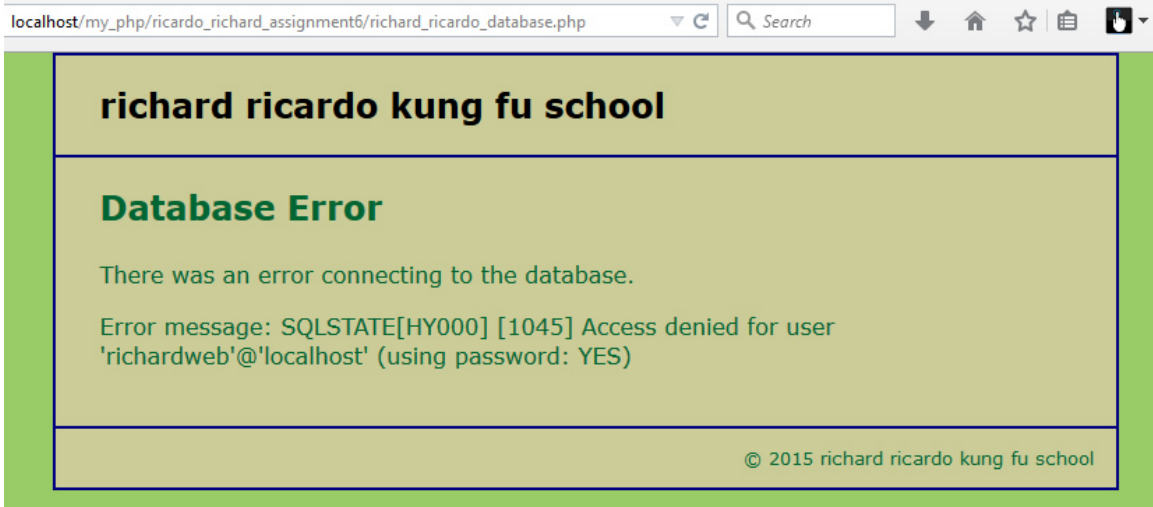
localhost/my_php/ricardo_richard_assignment6/richard_ricardo_database.php

Search

richard ricardo kung fu school

Database Error

There was an error connecting to the database.

Error message: SQLSTATE[HY000] [1045] Access denied for user 'richardweb'@'localhost' (using password: YES)

© 2015 richard ricardo kung fu school